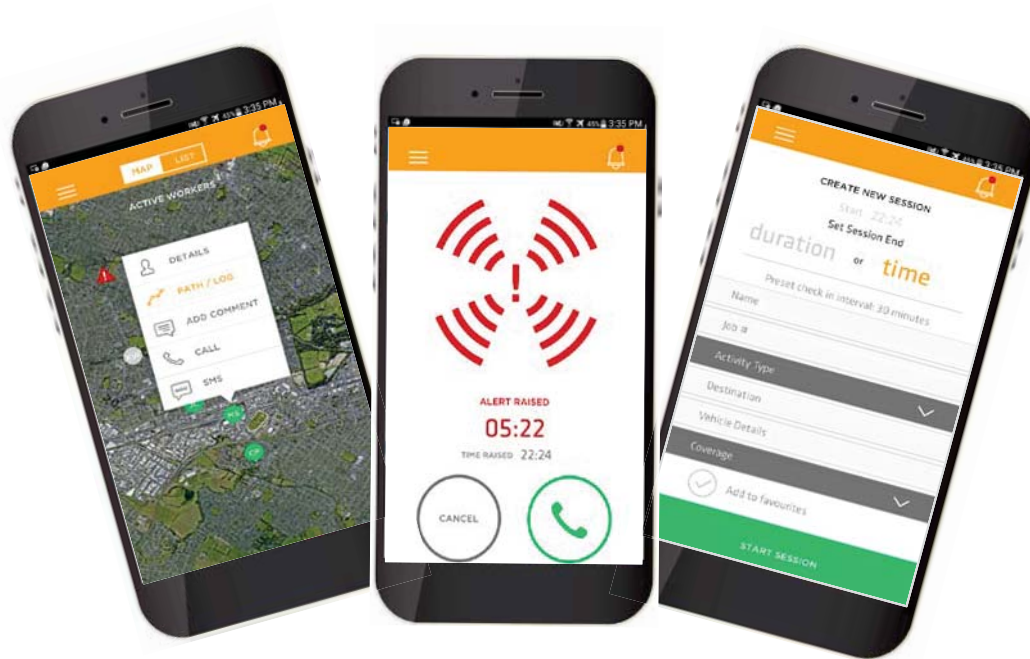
3:35 PM

MAP LIST

ACTIVE WORKERS

DETAILS

PATH / LOG

ADD COMMENT

CALL

SMS

3:35 PM

ALERT RAISED

05:22

TIME RAISED 22:24

CANCEL

3:35 PM

CREATE NEW SESSION

Start 22:24

Set Session End

duration or time

Preset check in interval: 30 minutes

Name

Job #

Activity Type

Destination

Vehicle Details

Coverage

Add to favourites

START SESSION